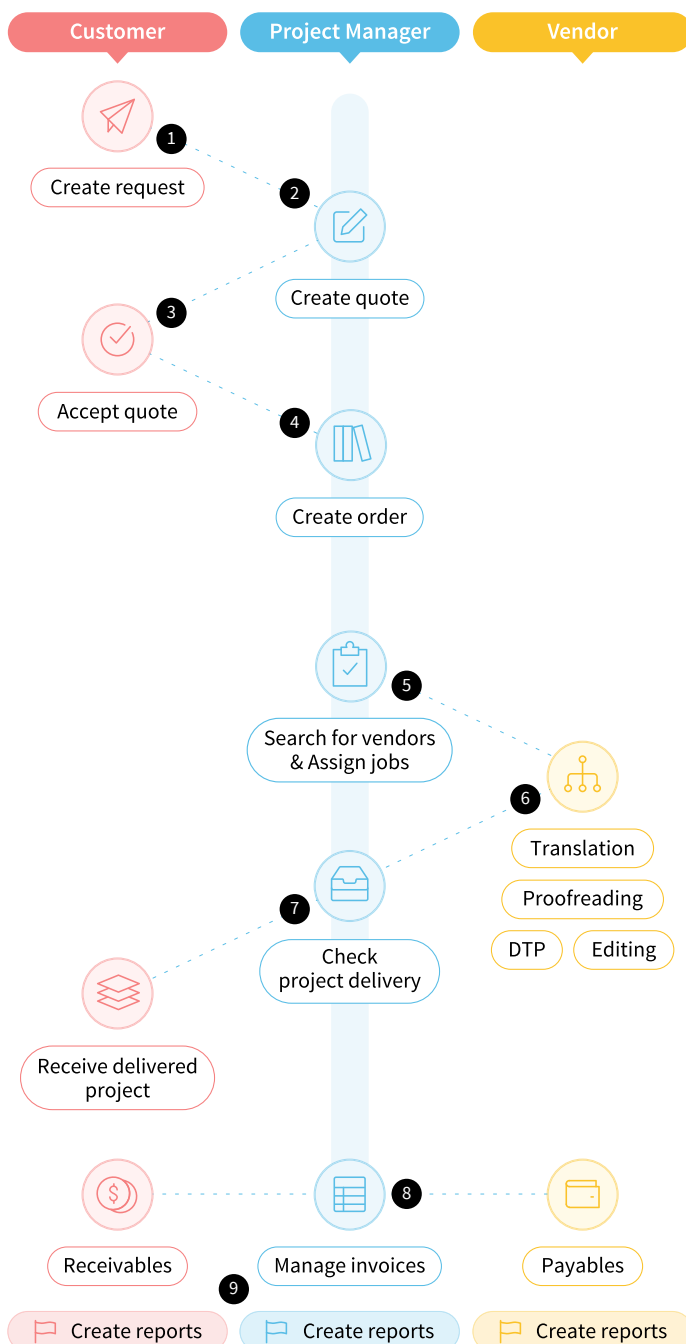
Customer
Project Manager
Vendor

1
Create request

2
Create quote

3
Accept quote

4
Create order

5
Search for vendors & Assign jobs

6
Translation
Proofreading
DTP
Editing

7
Check project delivery

Receive delivered project

8
Receivables
Manage invoices
Payables

9
Create reports
Create reports
Create reports